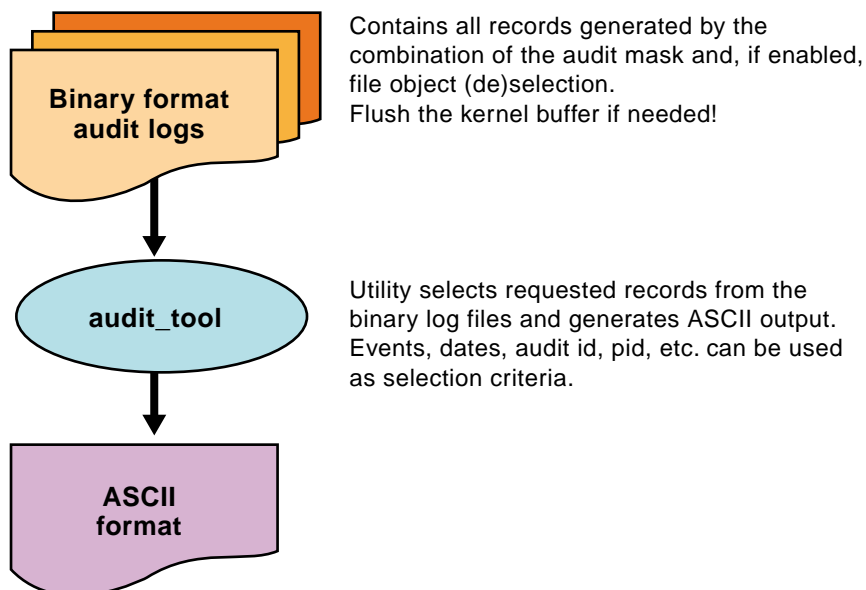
Binary format audit logs

Contains all records generated by the combination of the audit mask and, if enabled, file object (de)selection.
Flush the kernel buffer if needed!

audit_tool

Utility selects requested records from the binary log files and generates ASCII output. Events, dates, audit id, pid, etc. can be used as selection criteria.

ASCII format